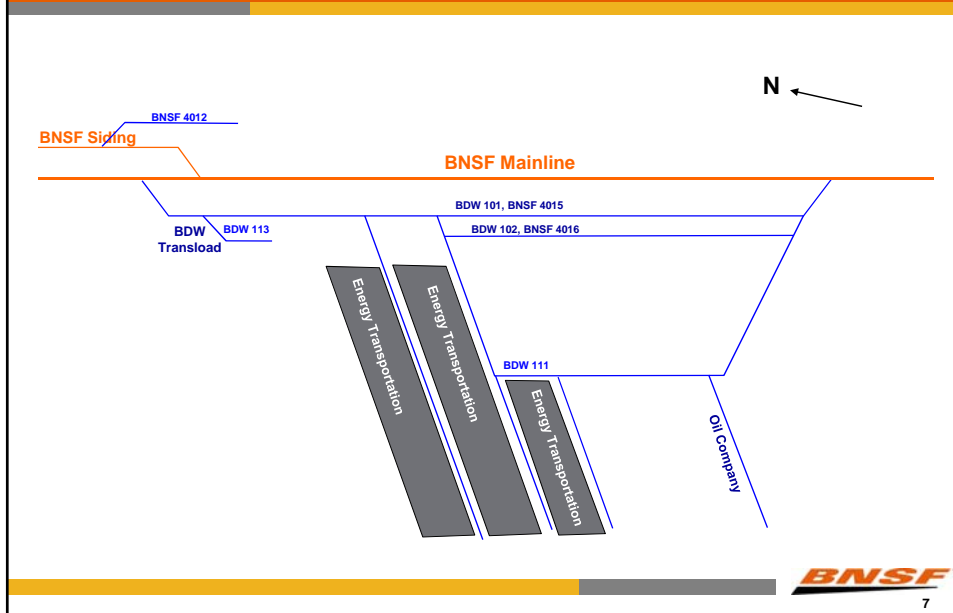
N

BNSF 4012

BNSF Siding

BNSF Mainline

BDW 101, BNSF 4015

BDW Transload

BDW 113

BDW 102, BNSF 4016

Energy Transportation

Energy Transportation

BDW 111

Energy Transportation

Oil Company

BNSF

7